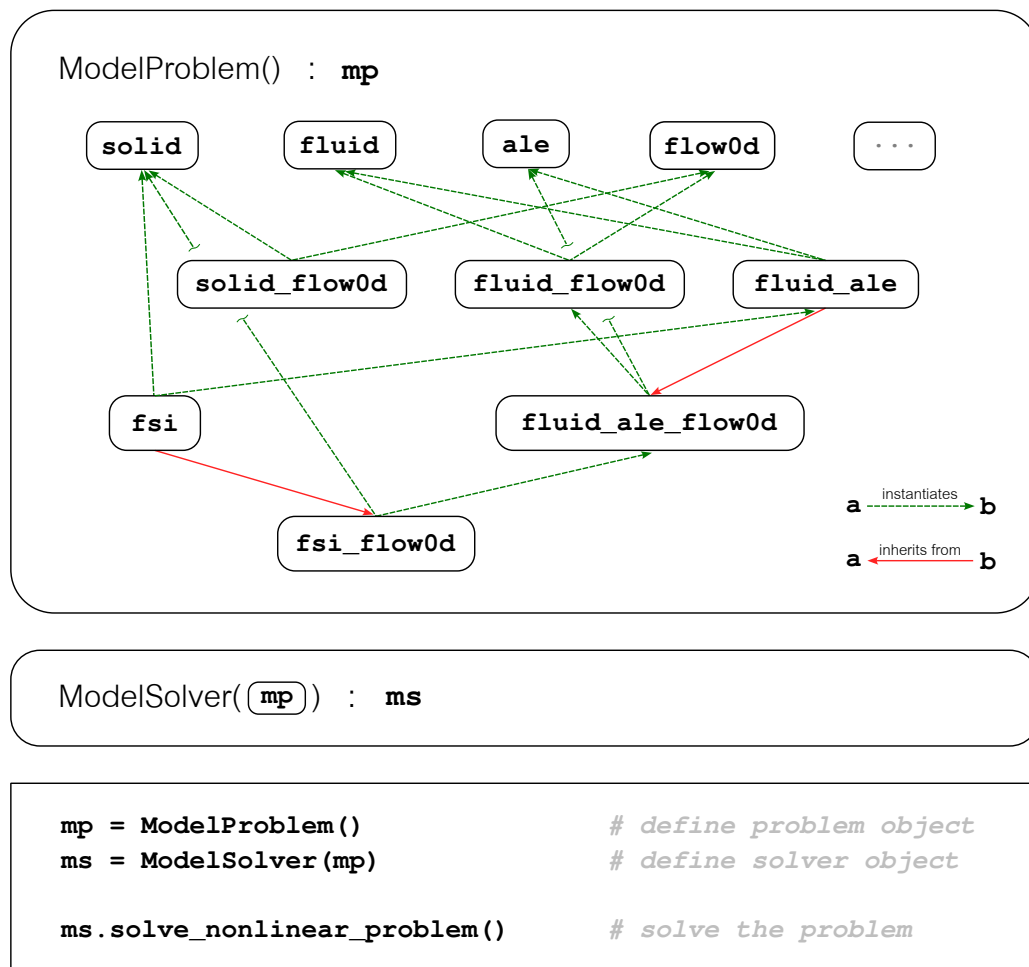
ModelProblem() : mp

solid fluid ale flow0d ···

solid_flow0d fluid_flow0d fluid_ale

fsi fluid_ale_flow0d

fsi_flow0d

a instantiates b

a inherits from b

ModelSolver( mp ) : ms

mp = ModelProblem() # define problem object
ms = ModelSolver(mp) # define solver object

ms.solve_nonlinear_problem() # solve the problem